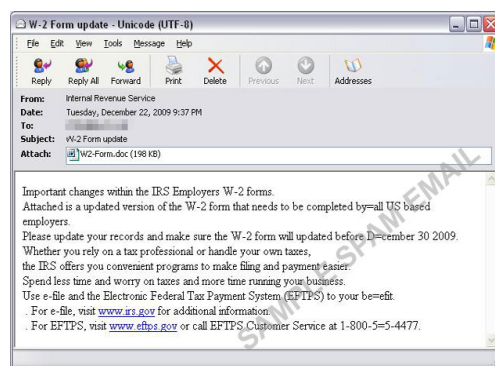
W-2 Form update - Unicode (UTF-8)

File Edit View Tools Message Help

Reply Reply All Forward Print Delete Previous Next Addresses

From: Internal Revenue Service
Date: Tuesday, December 22, 2009 9:37 PM
To: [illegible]
Subject: W-2 Form update
Attach: W2-Form.doc (198 KB)

SAMPLE SPAM EMAIL

Important changes within the IRS Employers W-2 forms.
Attached is a updated version of the W-2 form that needs to be completed by=all US based employers.
Please update your records and make sure the W-2 form will updated before D=cember 30 2009.
Whether you rely on a tax professional or handle your own taxes,
the IRS offers you convenient programs to make filing and payment easier.
Spend less time and worry on taxes and more time running your business.
Use e-file and the Electronic Federal Tax Payment System (EFTPS) to your be=efit.
. For e-file, visit www.irs.gov for additional information.
. For EFTPS, visit www.eftps.gov or call EFTPS Customer Service at 1-800-5=5-4477.